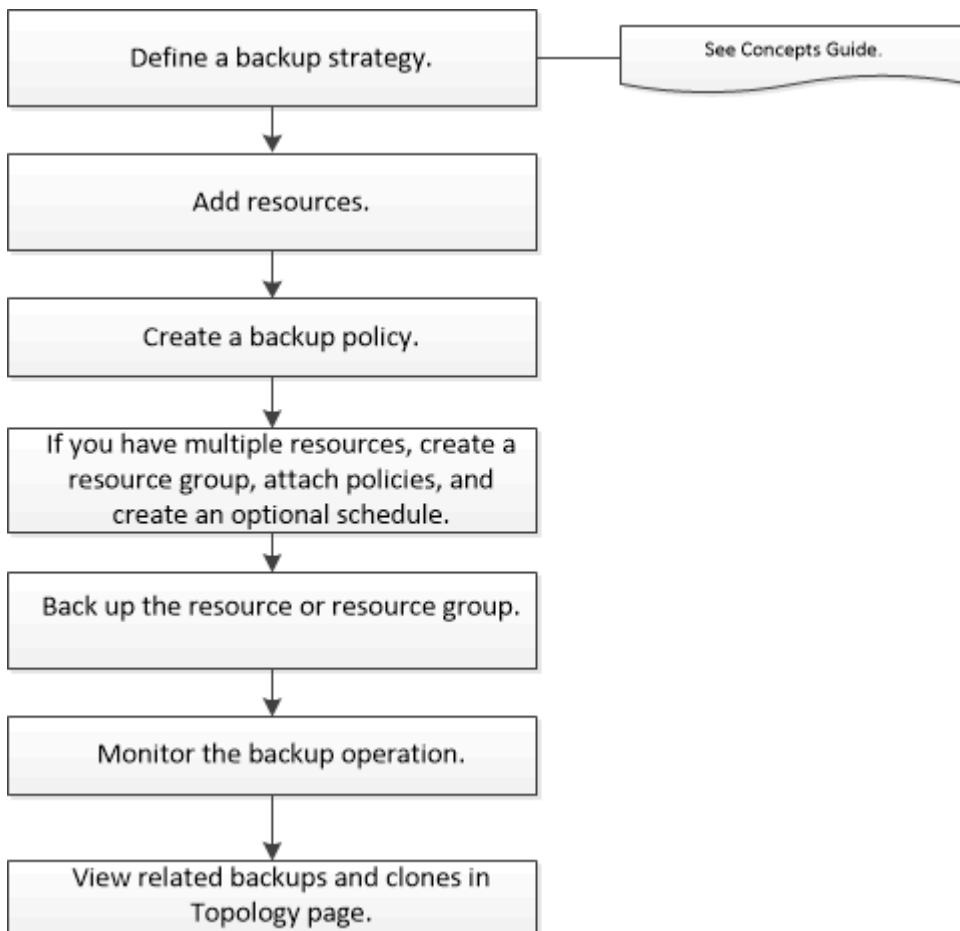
Define a backup strategy.

See Concepts Guide.

Add resources.

Create a backup policy.

If you have multiple resources, create a resource group, attach policies, and create an optional schedule.

Back up the resource or resource group.

Monitor the backup operation.

View related backups and clones in Topology page.